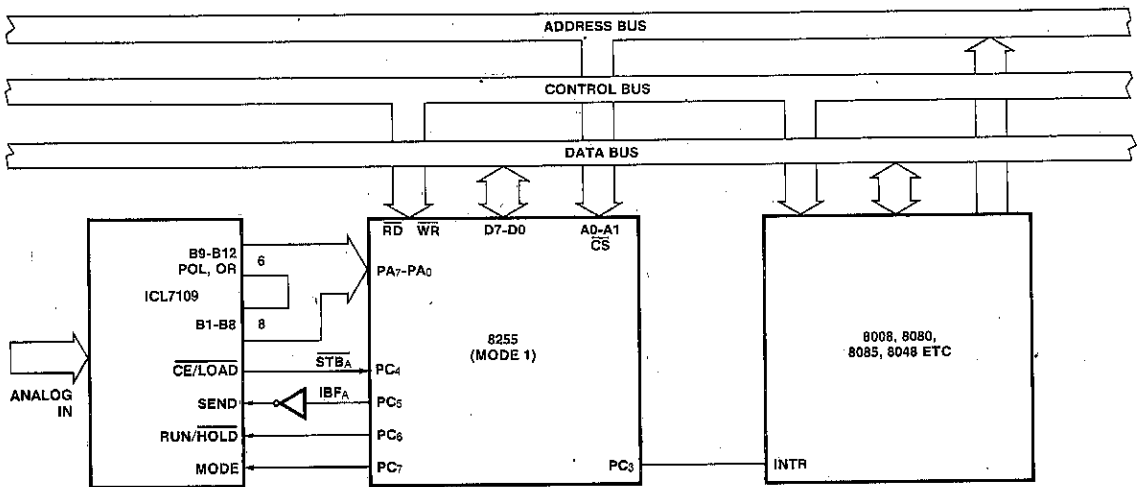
ADDRESS BUS

CONTROL BUS

DATA BUS

$\overline{RD}$ $\overline{WR}$ D7-D0 A0-A1 $\overline{CS}$

B9-B12 POL, OR

6

ICL7109

B1-B8

8

$PA_7$-$PA_0$

8255 (MODE 1)

8008, 8080, 8085, 8048 ETC

ANALOG IN

$\overline{CE/LOAD}$

$\overline{STB_A}$

$PC_4$

SEND

$IBF_A$

$PC_5$

RUN/$\overline{HOLD}$

$PC_6$

MODE

$PC_7$

$PC_3$

INTR